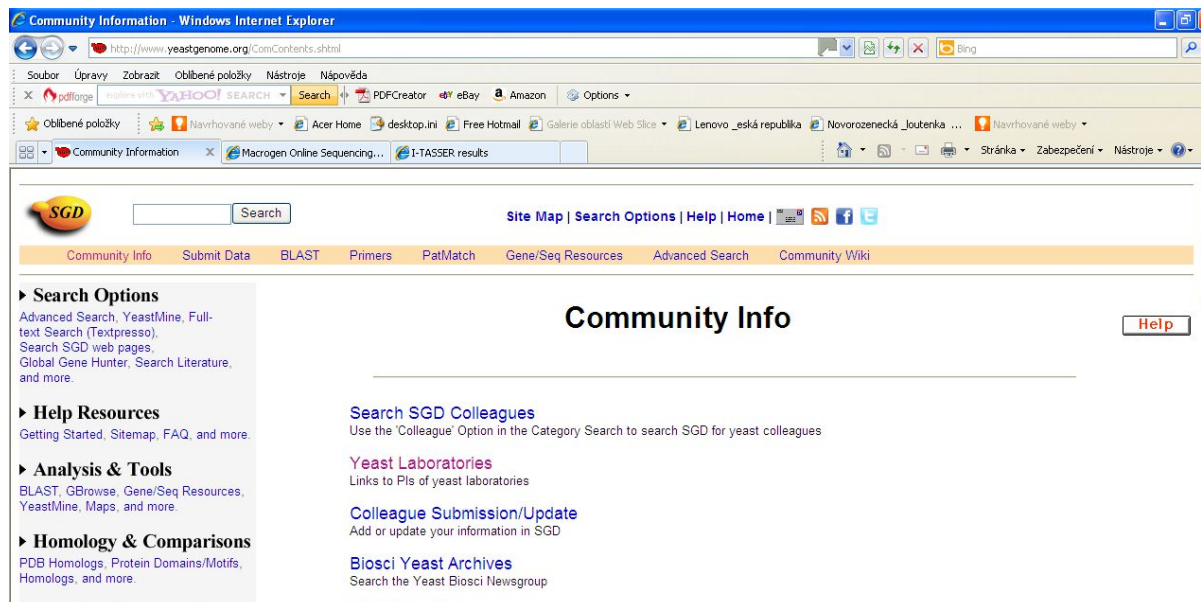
Community Information - Windows Internet Explorer

http://www.yeastgenome.org/ComContents.shtml

Bing

Soubor Úpravy Zobrazit Oblíbené položky Nástroje Nápověda

pdfforge explore with YAHOO! SEARCH Search PDFCreator eBay Amazon Options

Oblíbené položky Navrhované weby Acer Home desktop.ini Free Hotmail Galerie oblastí Web Slice Lenovo _eská republika Novorozenecká _loutenka ... Navrhované weby

Community Information Macrogen Online Sequencing... I-TASSER results

Stránka Zabezpečení Nástroje

SGD Search

Site Map | Search Options | Help | Home |

Community Info Submit Data BLAST Primers PatMatch Gene/Seq Resources Advanced Search Community Wiki

Search Options
Advanced Search, YeastMine, Full-text Search (Textpresso), Search SGD web pages, Global Gene Hunter, Search Literature, and more.

Help Resources
Getting Started, Sitemap, FAQ, and more.

Analysis & Tools
BLAST, GBrowse, Gene/Seq Resources, YeastMine, Maps, and more.

Homology & Comparisons
PDB Homologs, Protein Domains/Motifs, Homologs, and more.

Community Info

Help

Search SGD Colleagues
Use the 'Colleague' Option in the Category Search to search SGD for yeast colleagues

Yeast Laboratories
Links to PIs of yeast laboratories

Colleague Submission/Update
Add or update your information in SGD

Biosci Yeast Archives
Search the Yeast Biosci Newsgroup